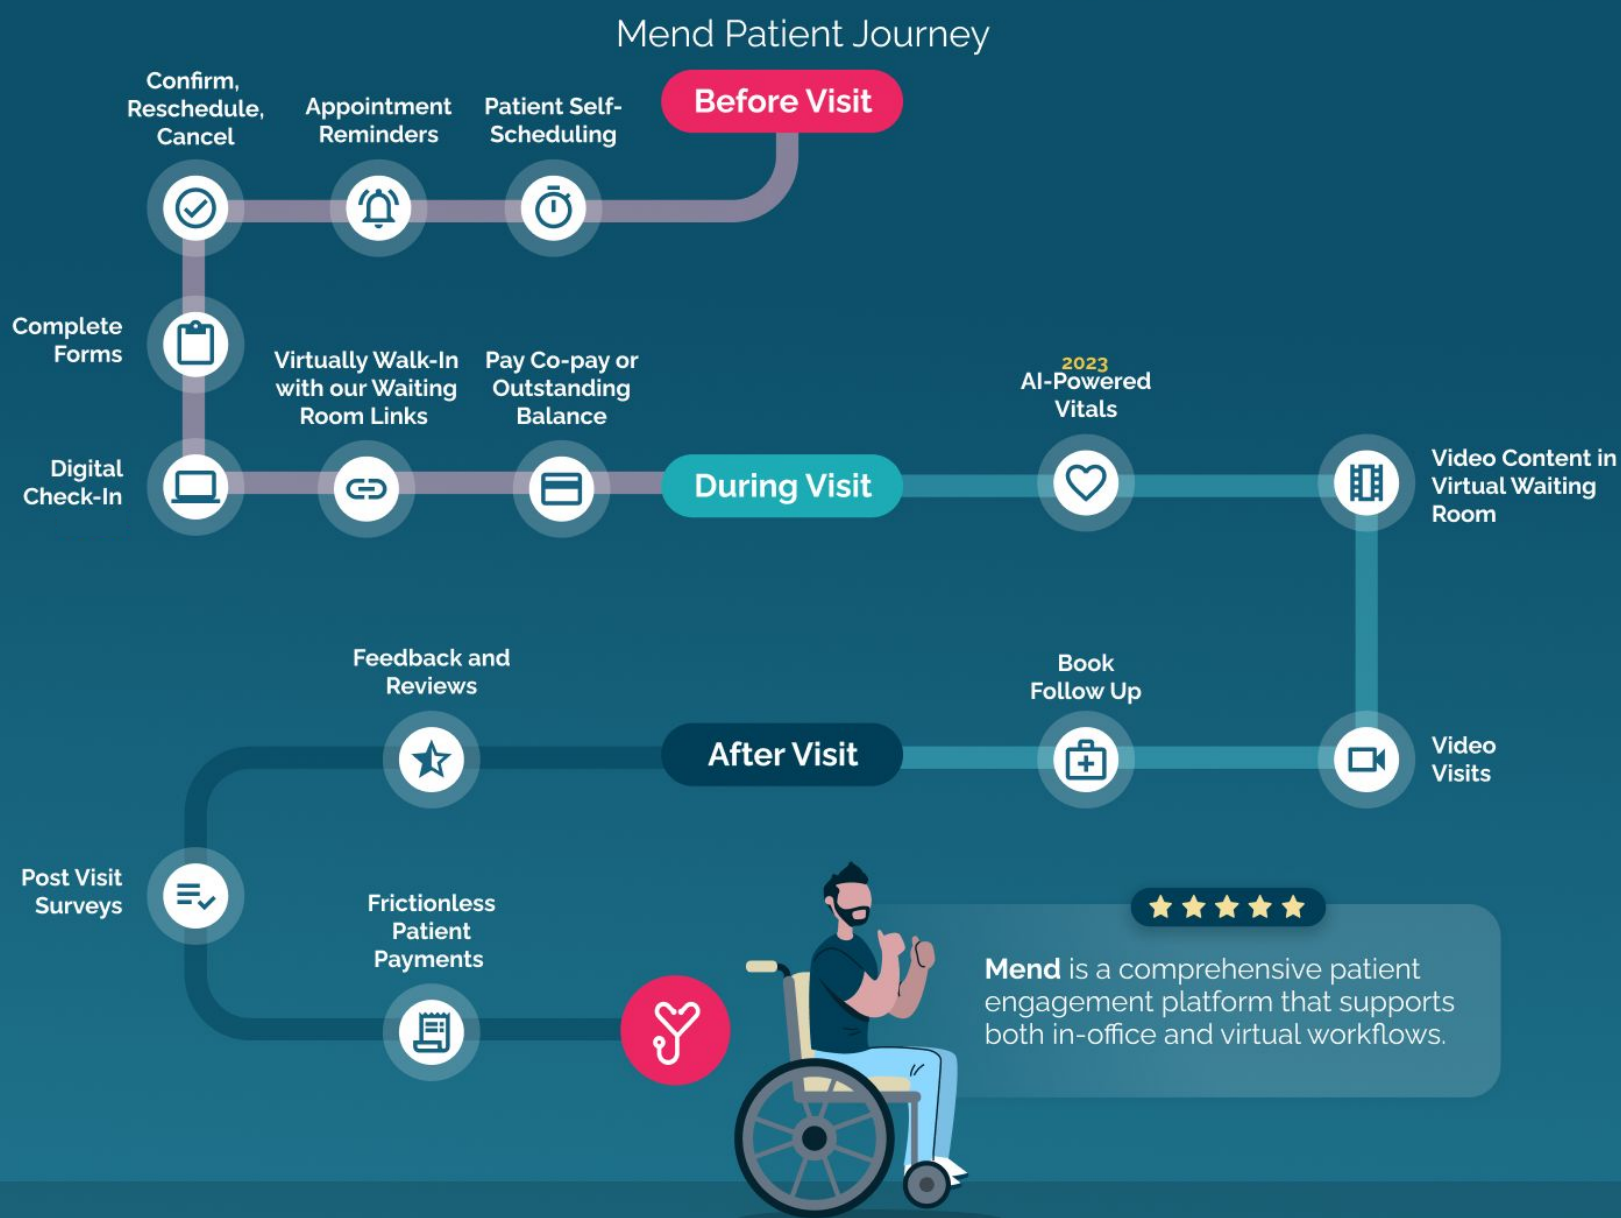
Mend Patient Journey

Before Visit

Patient Self-Scheduling

Appointment Reminders

Confirm, Reschedule, Cancel

Complete Forms

Digital Check-In

Virtually Walk-In with our Waiting Room Links

Pay Co-pay or Outstanding Balance

During Visit

2023
AI-Powered Vitals

Video Content in Virtual Waiting Room

Video Visits

Book Follow Up

After Visit

Feedback and Reviews

Post Visit Surveys

Frictionless Patient Payments

★★★★★

Mend is a comprehensive patient engagement platform that supports both in-office and virtual workflows.